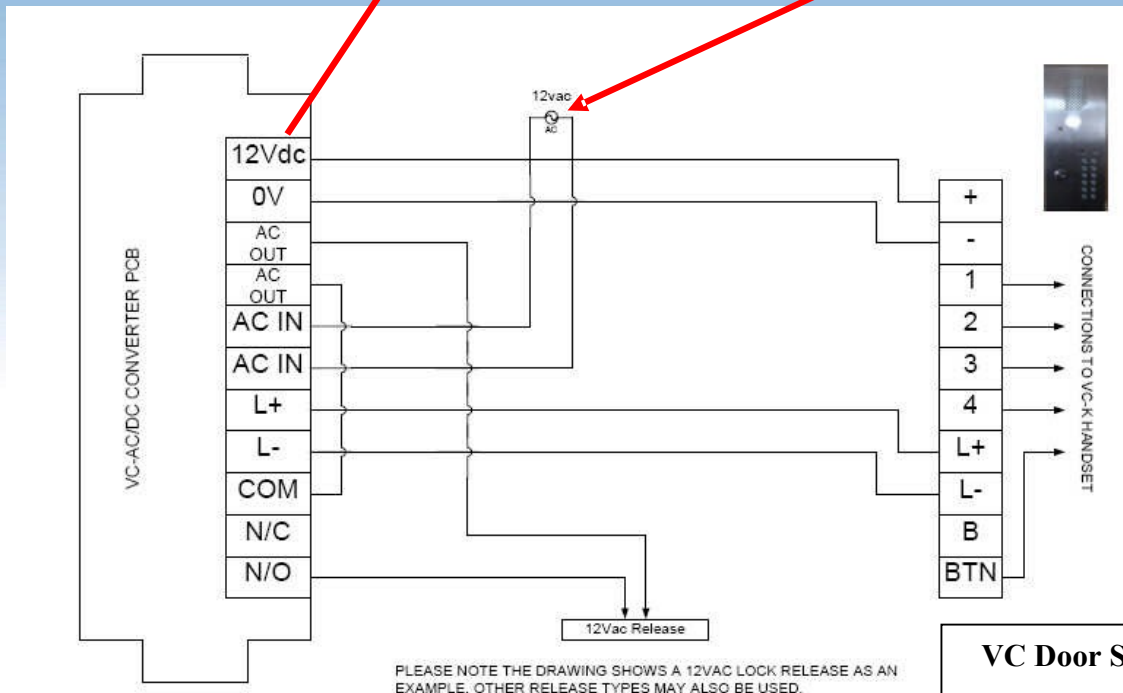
VC-AC/DC CONVERTER PCB

12Vdc
0V
AC OUT
AC OUT
AC IN
AC IN
L+
L-
COM
N/C
N/O

12vac
AC

+
-
1
2
3
4
L+
L-
B
BTN

CONNECTIONS TO VC-K HANDSET

12Vac Release

PLEASE NOTE THE DRAWING SHOWS A 12VAC LOCK RELEASE AS AN EXAMPLE. OTHER RELEASE TYPES MAY ALSO BE USED.

VC Door S